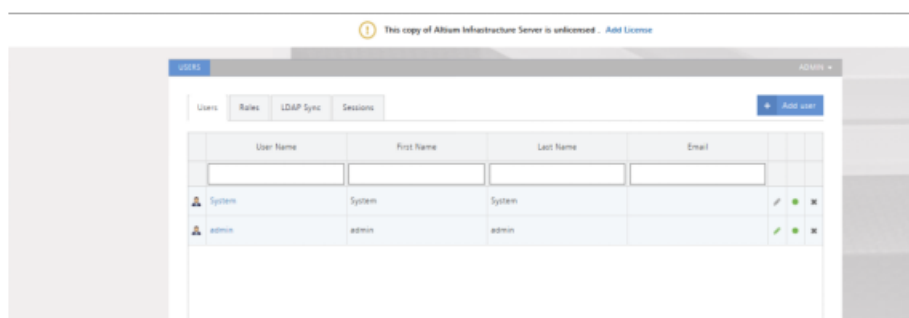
This copy of Altium Infrastructure Server is unlicensed . Add License

USERS

ADMIN ▾

Users | Roles | LDAP Sync | Sessions

+ Add user

| User Name | First Name | Last Name | Email |
|---|---|---|---|
| | | | |
| System | System | System | |
| admin | admin | admin | |